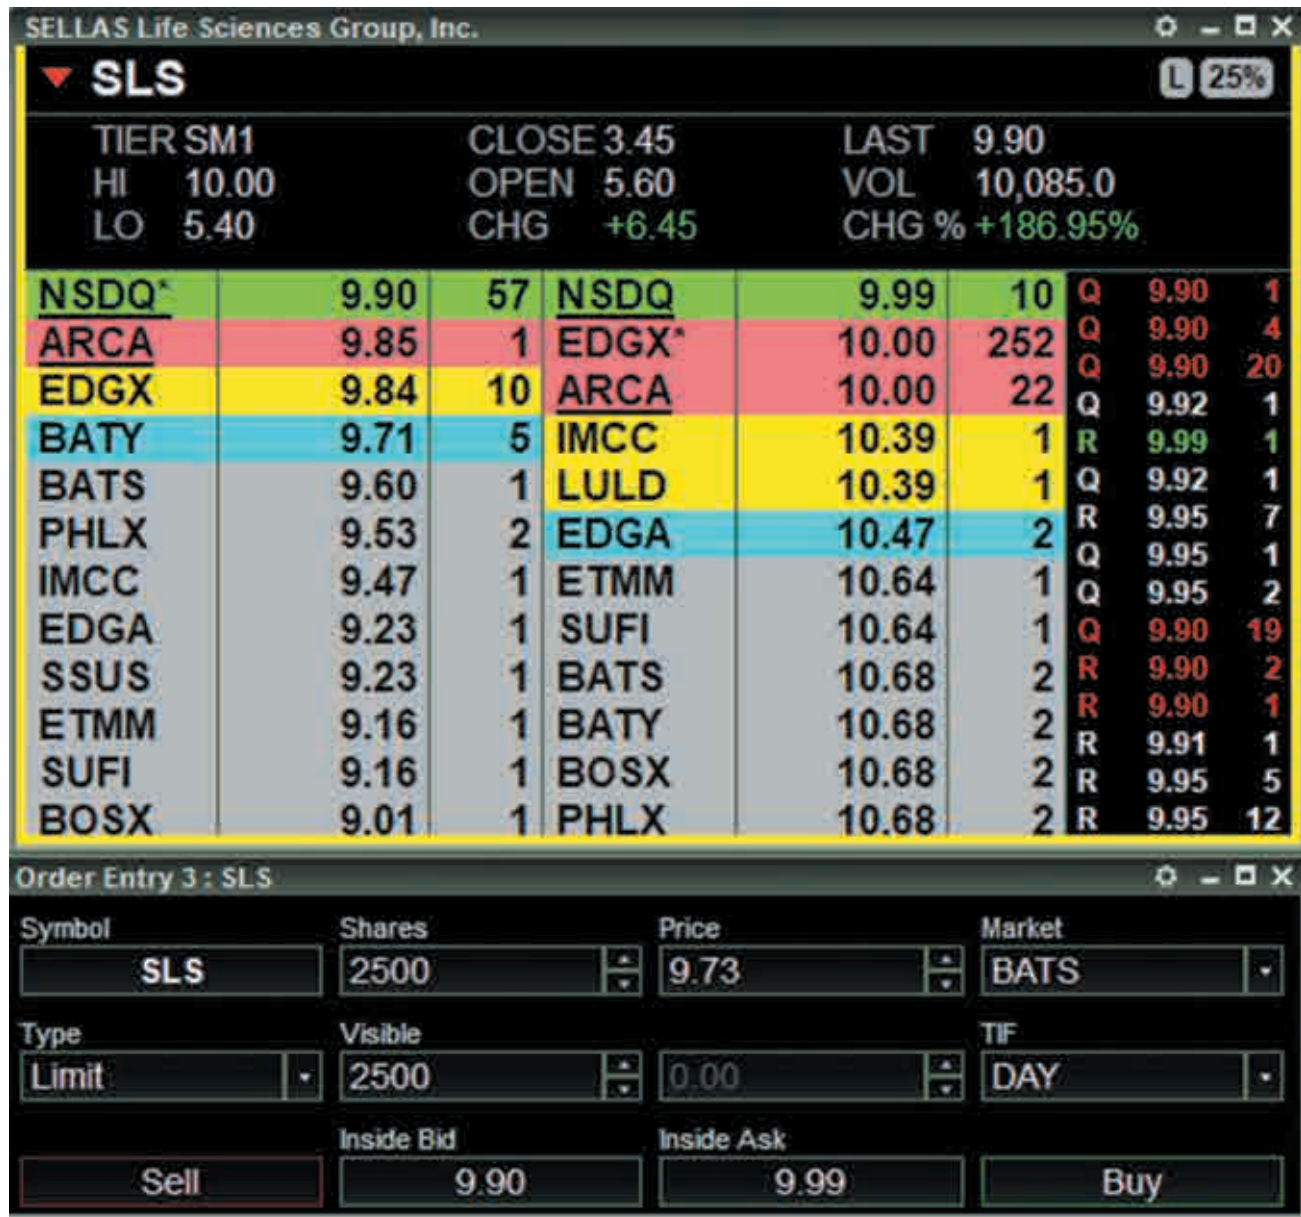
SELLAS Life Sciences Group, Inc.

SLS

L 25%

TIER SM1
HI 10.00
LO 5.40
CLOSE 3.45
OPEN 5.60
CHG +6.45
LAST 9.90
VOL 10,085.0
CHG % +186.95%

| NSDQ* | 9.90 | 57 | NSDQ | 9.99 | 10 | Q | 9.90 | 1 |
|---|---|---|---|---|---|---|---|---|
| ARCA | 9.85 | 1 | EDGX* | 10.00 | 252 | Q | 9.90 | 4 |
| EDGX | 9.84 | 10 | ARCA | 10.00 | 22 | Q | 9.90 | 20 |
| BATY | 9.71 | 5 | IMCC | 10.39 | 1 | Q | 9.92 | 1 |
| BATS | 9.60 | 1 | LULD | 10.39 | 1 | R | 9.99 | 1 |
| PHLX | 9.53 | 2 | EDGA | 10.47 | 2 | Q | 9.92 | 1 |
| IMCC | 9.47 | 1 | ETMM | 10.64 | 1 | R | 9.95 | 7 |
| EDGA | 9.23 | 1 | SUFI | 10.64 | 1 | Q | 9.95 | 1 |
| SSUS | 9.23 | 1 | BATS | 10.68 | 2 | Q | 9.95 | 2 |
| ETMM | 9.16 | 1 | BATY | 10.68 | 2 | Q | 9.90 | 19 |
| SUFI | 9.16 | 1 | BOSX | 10.68 | 2 | R | 9.90 | 2 |
| BOSX | 9.01 | 1 | PHLX | 10.68 | 2 | R | 9.90 | 1 |
| | | | | | | R | 9.91 | 1 |
| | | | | | | R | 9.95 | 5 |
| | | | | | | R | 9.95 | 12 |

Order Entry 3 : SLS

Symbol
SLS
Shares
2500
Price
9.73
Market
BATS
Type
Limit
Visible
2500
0.00
TIF
DAY
Inside Bid
Inside Ask
Sell
9.90
9.99
Buy